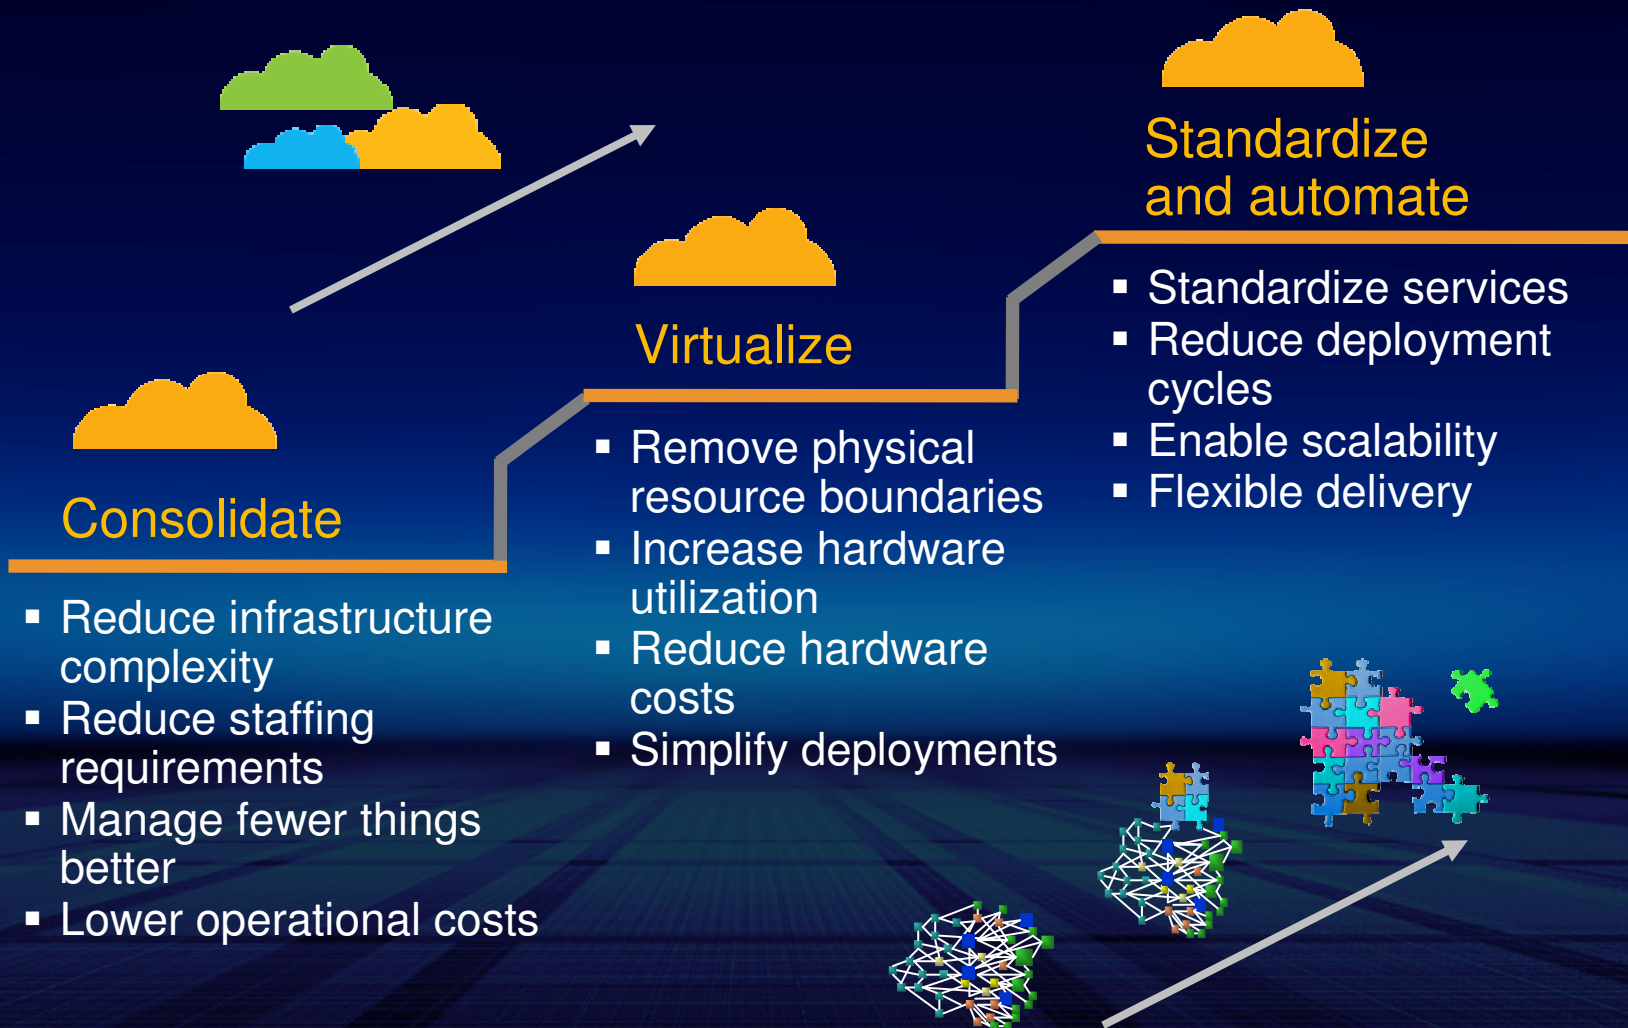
Standardize and automate

- Standardize services
- Reduce deployment cycles
- Enable scalability
- Flexible delivery

Virtualize

- Remove physical resource boundaries
- Increase hardware utilization
- Reduce hardware costs
- Simplify deployments

Consolidate

- Reduce infrastructure complexity
- Reduce staffing requirements
- Manage fewer things better
- Lower operational costs